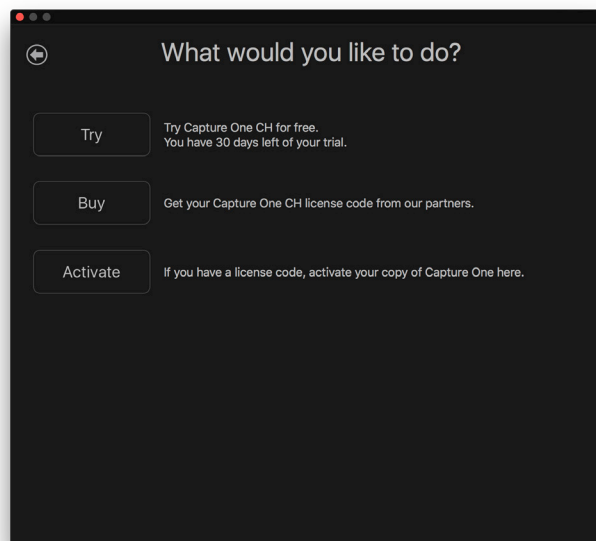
What would you like to do?

Try

Try Capture One CH for free.
You have 30 days left of your trial.

Buy

Get your Capture One CH license code from our partners.

Activate

If you have a license code, activate your copy of Capture One here.